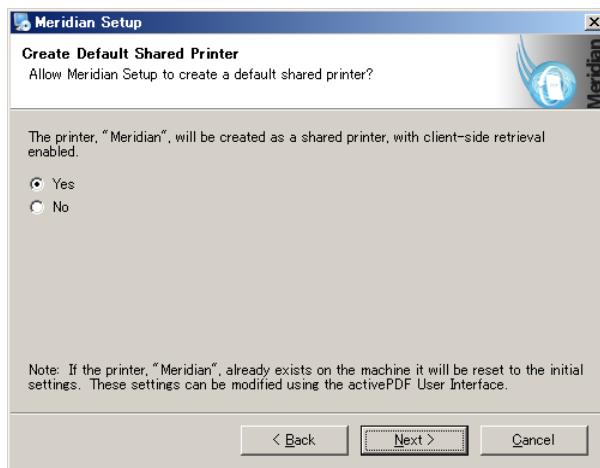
Meridian Setup

Create Default Shared Printer
Allow Meridian Setup to create a default shared printer?

Meridian

The printer, "Meridian", will be created as a shared printer, with client-side retrieval enabled.

Yes
No

Note: If the printer, "Meridian", already exists on the machine it will be reset to the initial settings. These settings can be modified using the activePDF User Interface.

< Back Next > Cancel